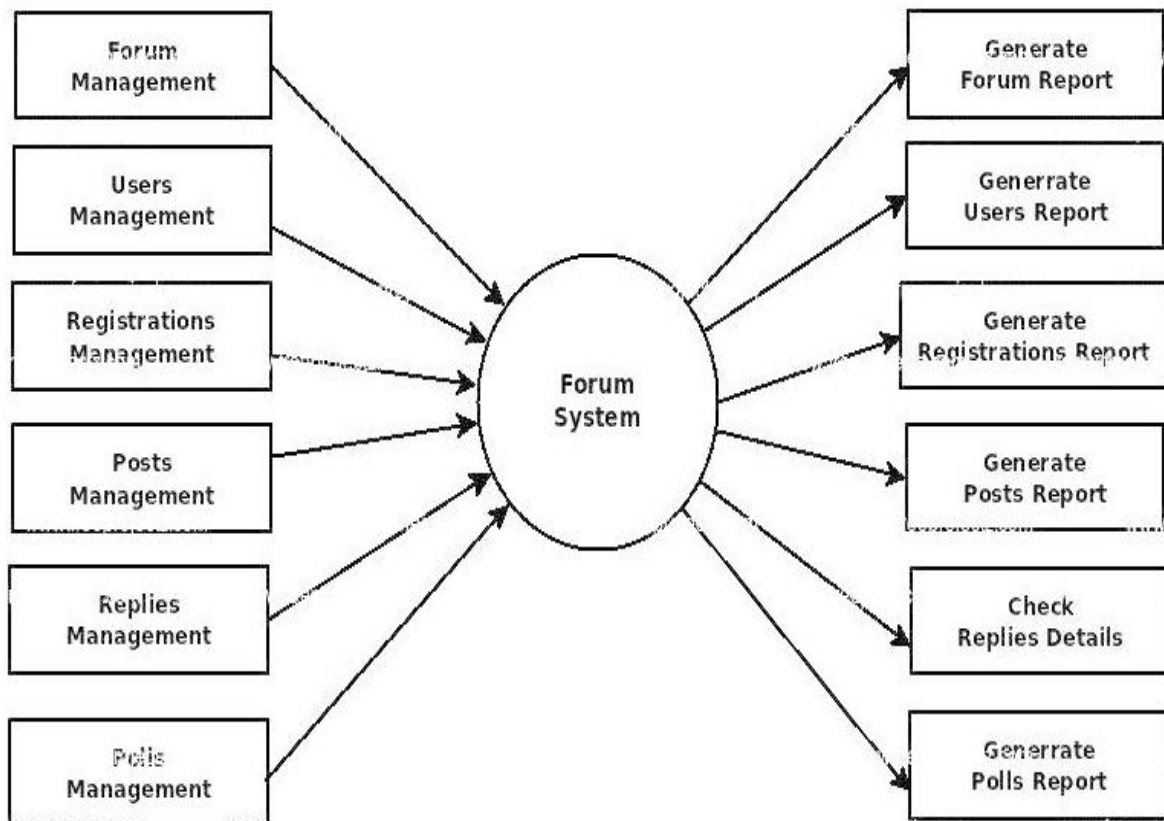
Forum Management

Users Management

Registrations Management

Posts Management

Replies Management

Polls Management

Forum System

Generate Forum Report

Generrate Users Report

Generate Registrations Report

Generate Posts Report

Check Replies Details

Generrate Polls Report